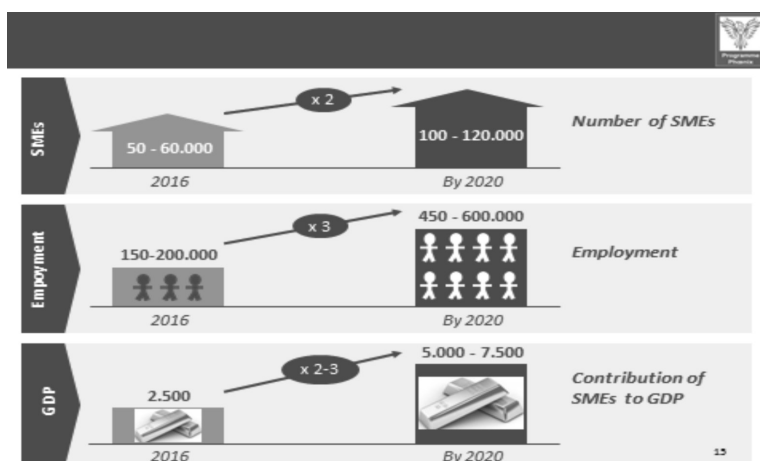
Programme Phoenix

SMEs

50 - 60.000

x 2

100 - 120.000

Number of SMEs

2016

By 2020

Empoyment

150-200.000

x 3

450 - 600.000

Employment

2016

By 2020

GDP

2.500

x 2-3

5.000 - 7.500

Contribution of SMEs to GDP

2016

By 2020

15